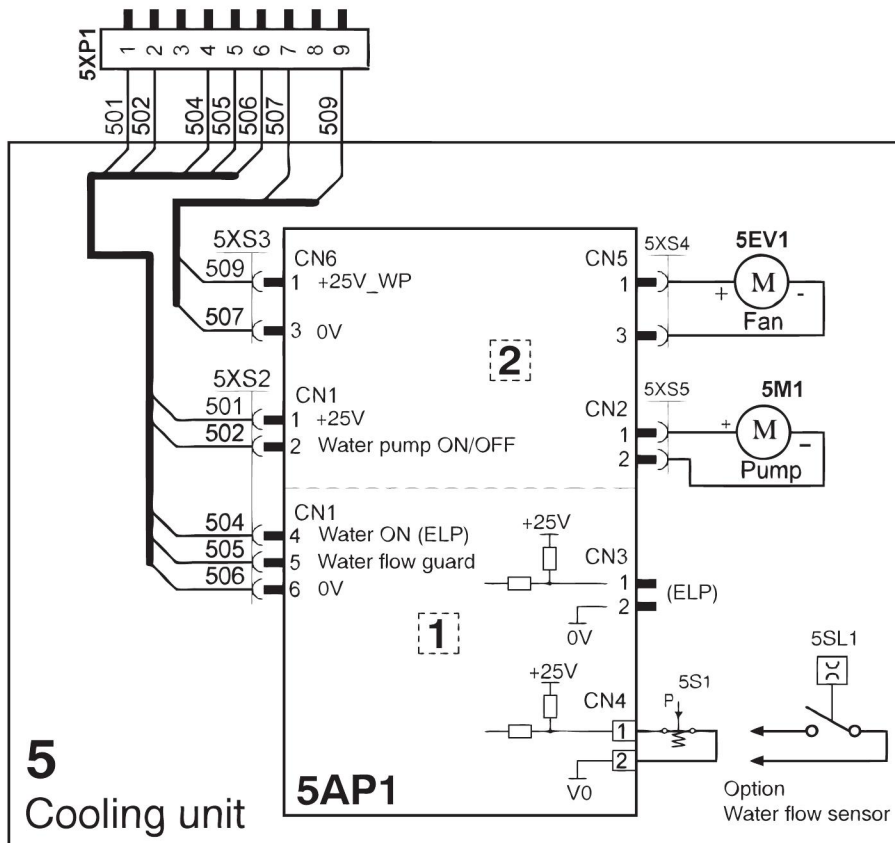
5XP1
1 2 3 4 5 6 7 8 9
501 502 504 505 506 507 509

5XS3
509
507
CN6
1 +25V_WP
3 0V

CN5
5XS4
1
3
5EV1
M
+ -
Fan

2

5XS2
501
502
CN1
1 +25V
2 Water pump ON/OFF

CN2
5XS5
1
2
5M1
M
+ -
Pump

CN1
504
505
506
4 Water ON (ELP)
5 Water flow guard
6 0V

+25V
CN3
1
2
(ELP)
0V

1

+25V
CN4
5S1
P
1
2
V0

5SL1

Option
Water flow sensor

5
Cooling unit

5AP1